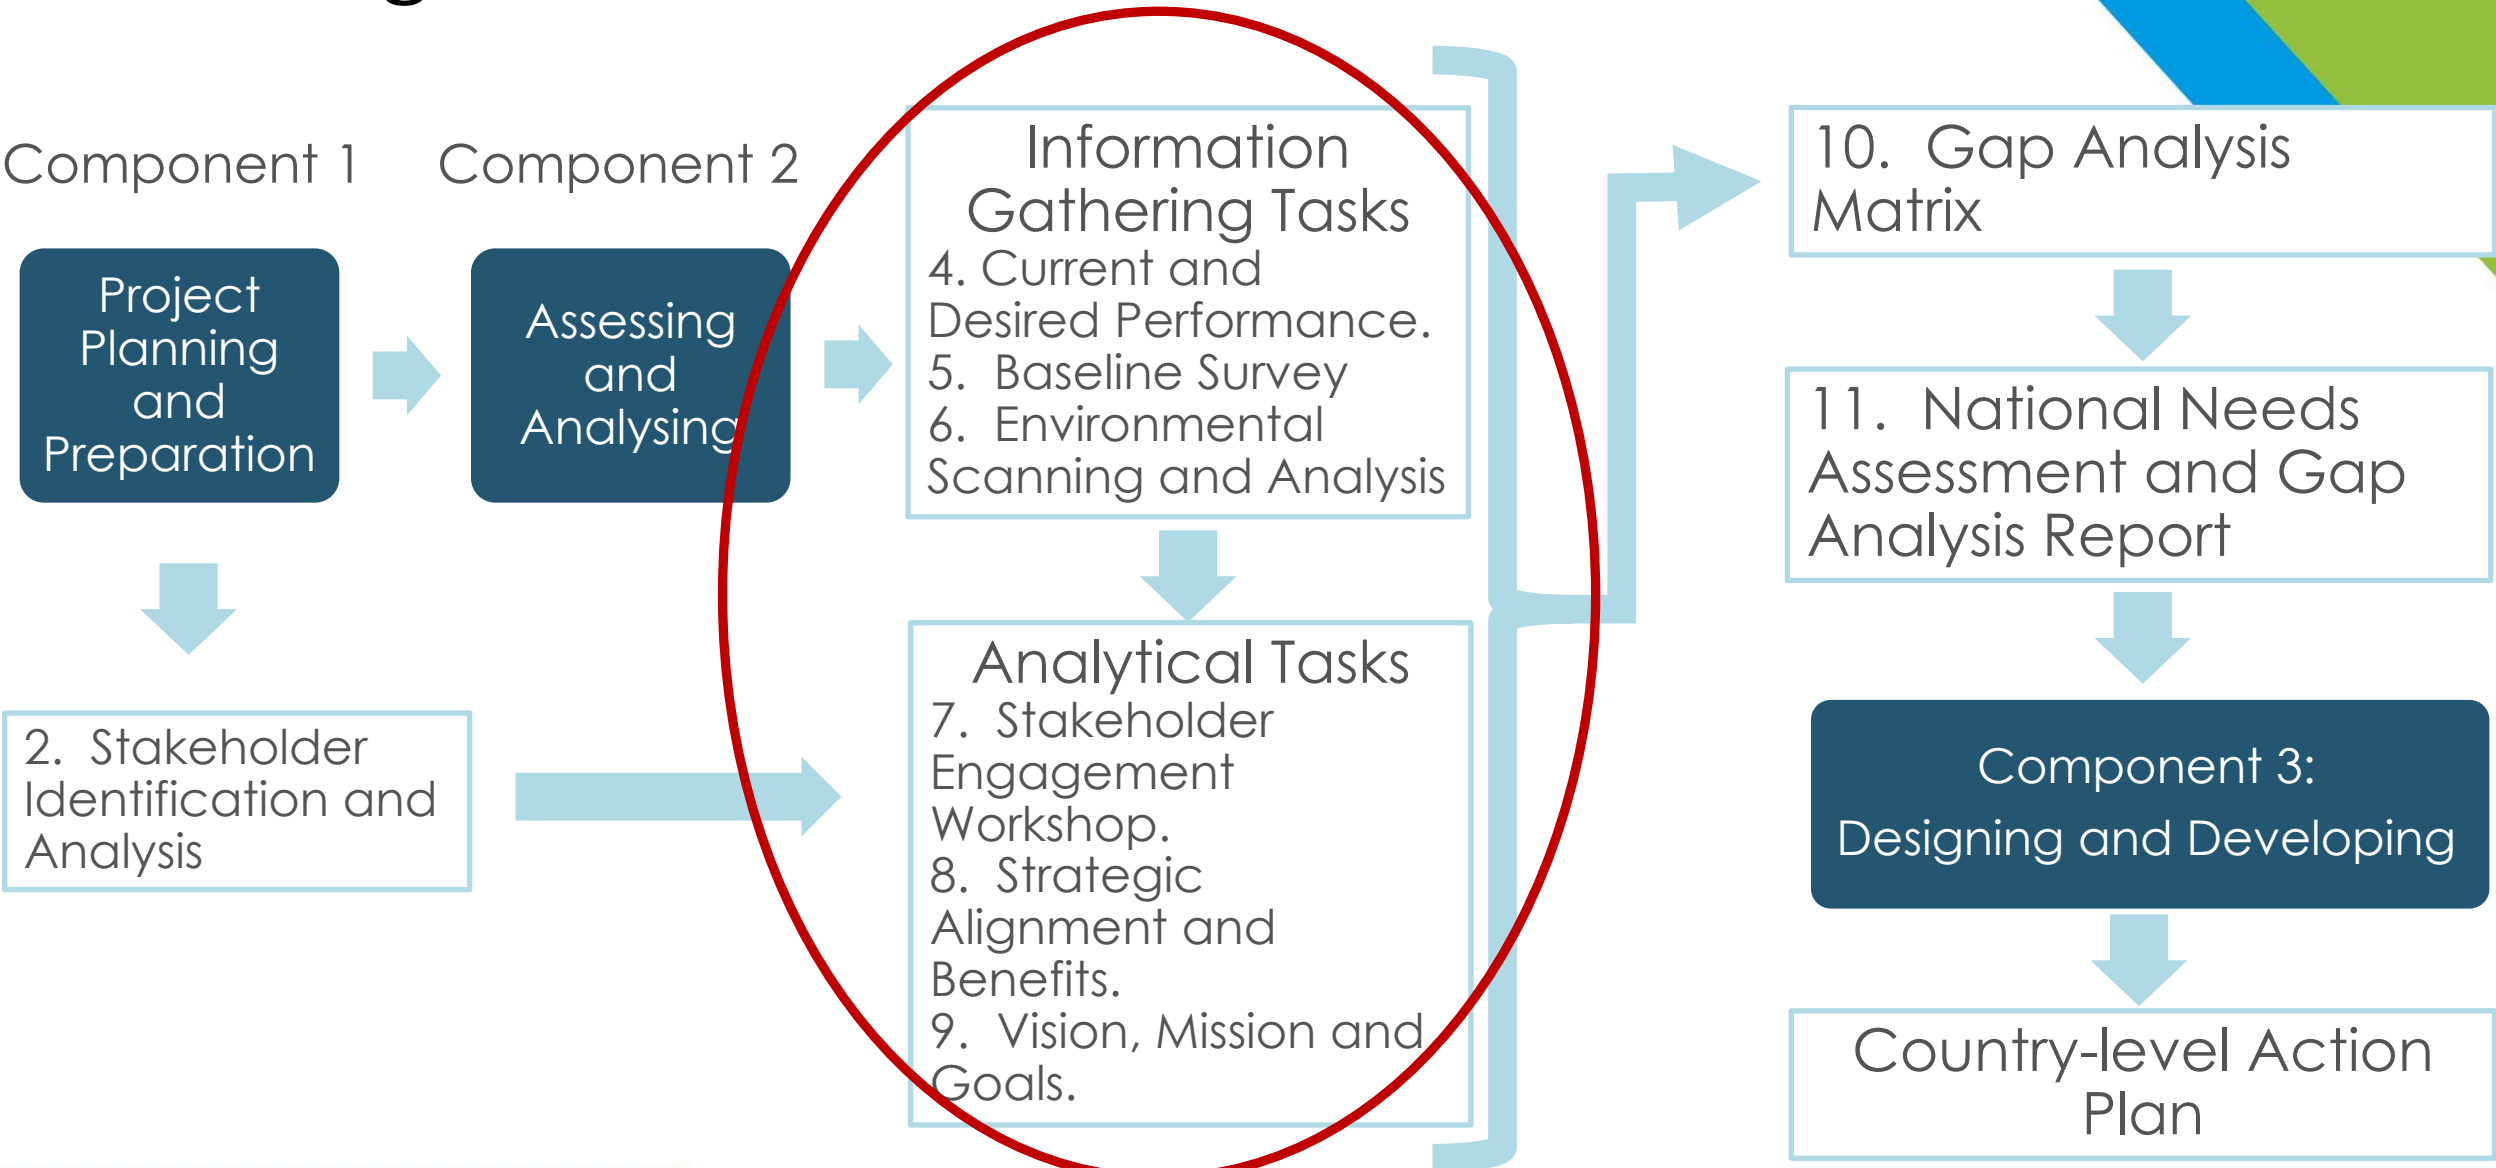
Component 1

Component 2

Project Planning and Preparation

Assessing and Analysing

Information Gathering Tasks
4. Current and Desired Performance.
5. Baseline Survey
6. Environmental Scanning and Analysis

2. Stakeholder Identification and Analysis

Analytical Tasks
7. Stakeholder Engagement Workshop.
8. Strategic Alignment and Benefits.
9. Vision, Mission and Goals.

10. Gap Analysis Matrix

11. National Needs Assessment and Gap Analysis Report

Component 3:
Designing and Developing

Country-level Action Plan